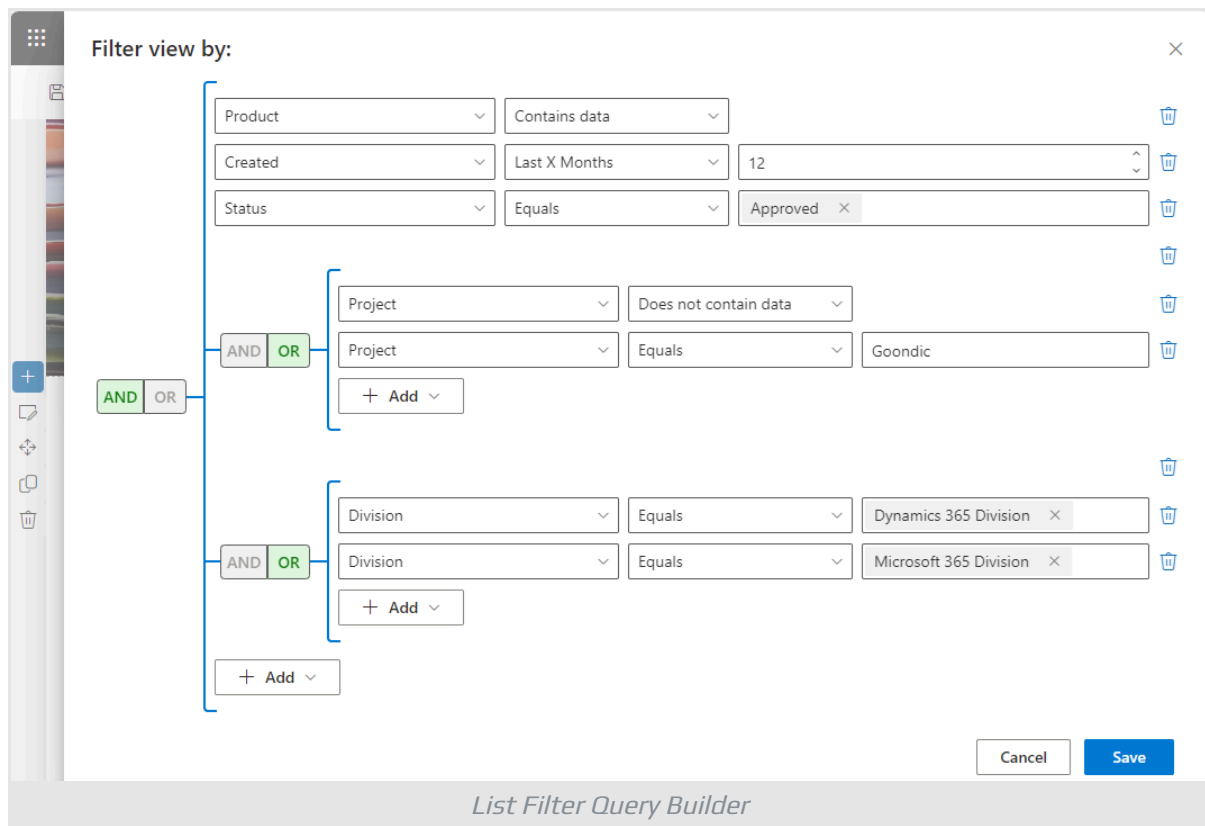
Filter view by:

AND OR

Product
Contains data

Created
Last X Months
12

Status
Equals
Approved ×

AND OR

Project
Does not contain data

Project
Equals
Goondic

+ Add

AND OR

Division
Equals
Dynamics 365 Division ×

Division
Equals
Microsoft 365 Division ×

+ Add

+ Add

Cancel
Save

List Filter Query Builder